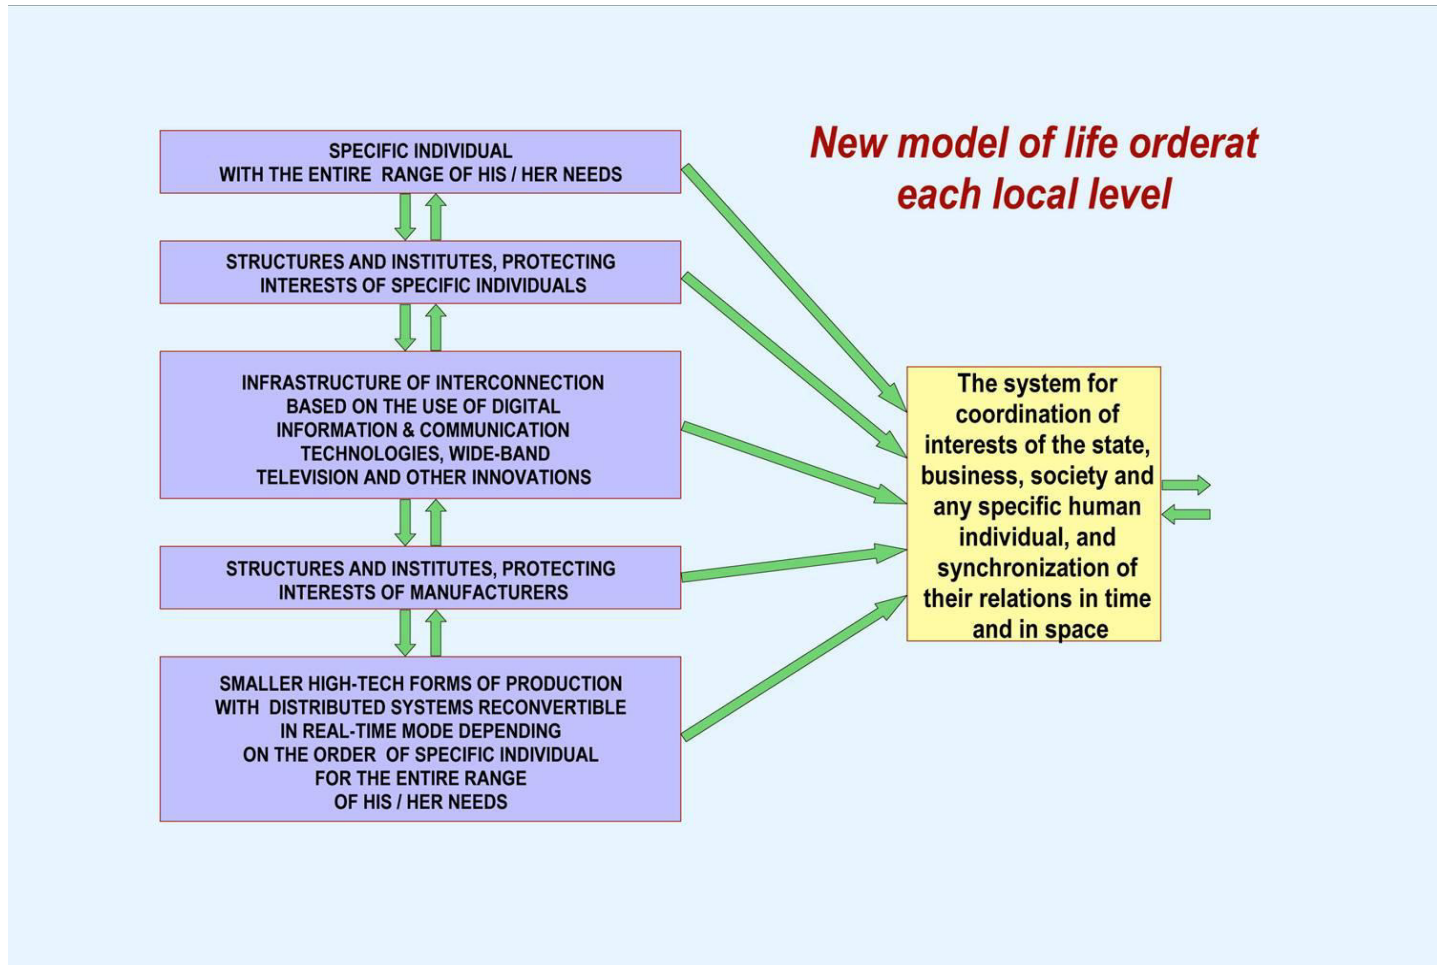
New model of life orderat each local level

SPECIFIC INDIVIDUAL WITH THE ENTIRE RANGE OF HIS / HER NEEDS

STRUCTURES AND INSTITUTES, PROTECTING INTERESTS OF SPECIFIC INDIVIDUALS

INFRASTRUCTURE OF INTERCONNECTION BASED ON THE USE OF DIGITAL INFORMATION & COMMUNICATION TECHNOLOGIES, WIDE-BAND TELEVISION AND OTHER INNOVATIONS

STRUCTURES AND INSTITUTES, PROTECTING INTERESTS OF MANUFACTURERS

SMALLER HIGH-TECH FORMS OF PRODUCTION WITH DISTRIBUTED SYSTEMS RECONVERTIBLE IN REAL-TIME MODE DEPENDING ON THE ORDER OF SPECIFIC INDIVIDUAL FOR THE ENTIRE RANGE OF HIS / HER NEEDS

The system for coordination of interests of the state, business, society and any specific human individual, and synchronization of their relations in time and in space